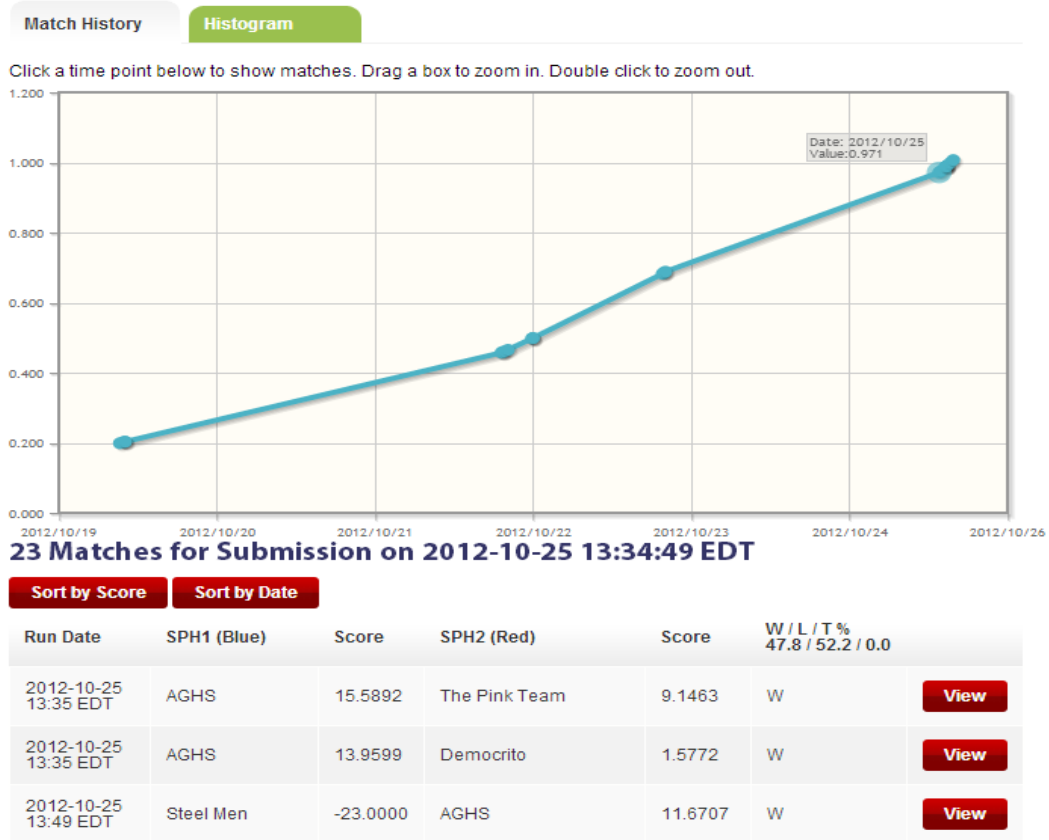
Match History Histogram

Click a time point below to show matches. Drag a box to zoom in. Double click to zoom out.

1.200
1.000
0.800
0.600
0.400
0.200
0.000

Date: 2012/10/25
Value:0.971

2012/10/19 2012/10/20 2012/10/21 2012/10/22 2012/10/23 2012/10/24 2012/10/26

23 Matches for Submission on 2012-10-25 13:34:49 EDT

Sort by Score Sort by Date

| Run Date | SPH1 (Blue) | Score | SPH2 (Red) | Score | W / L / T % 47.8 / 52.2 / 0.0 | |
|---|---|---|---|---|---|---|
| 2012-10-25 13:35 EDT | AGHS | 15.5892 | The Pink Team | 9.1463 | W | View |
| 2012-10-25 13:35 EDT | AGHS | 13.9599 | Democrito | 1.5772 | W | View |
| 2012-10-25 13:49 EDT | Steel Men | -23.0000 | AGHS | 11.6707 | W | View |